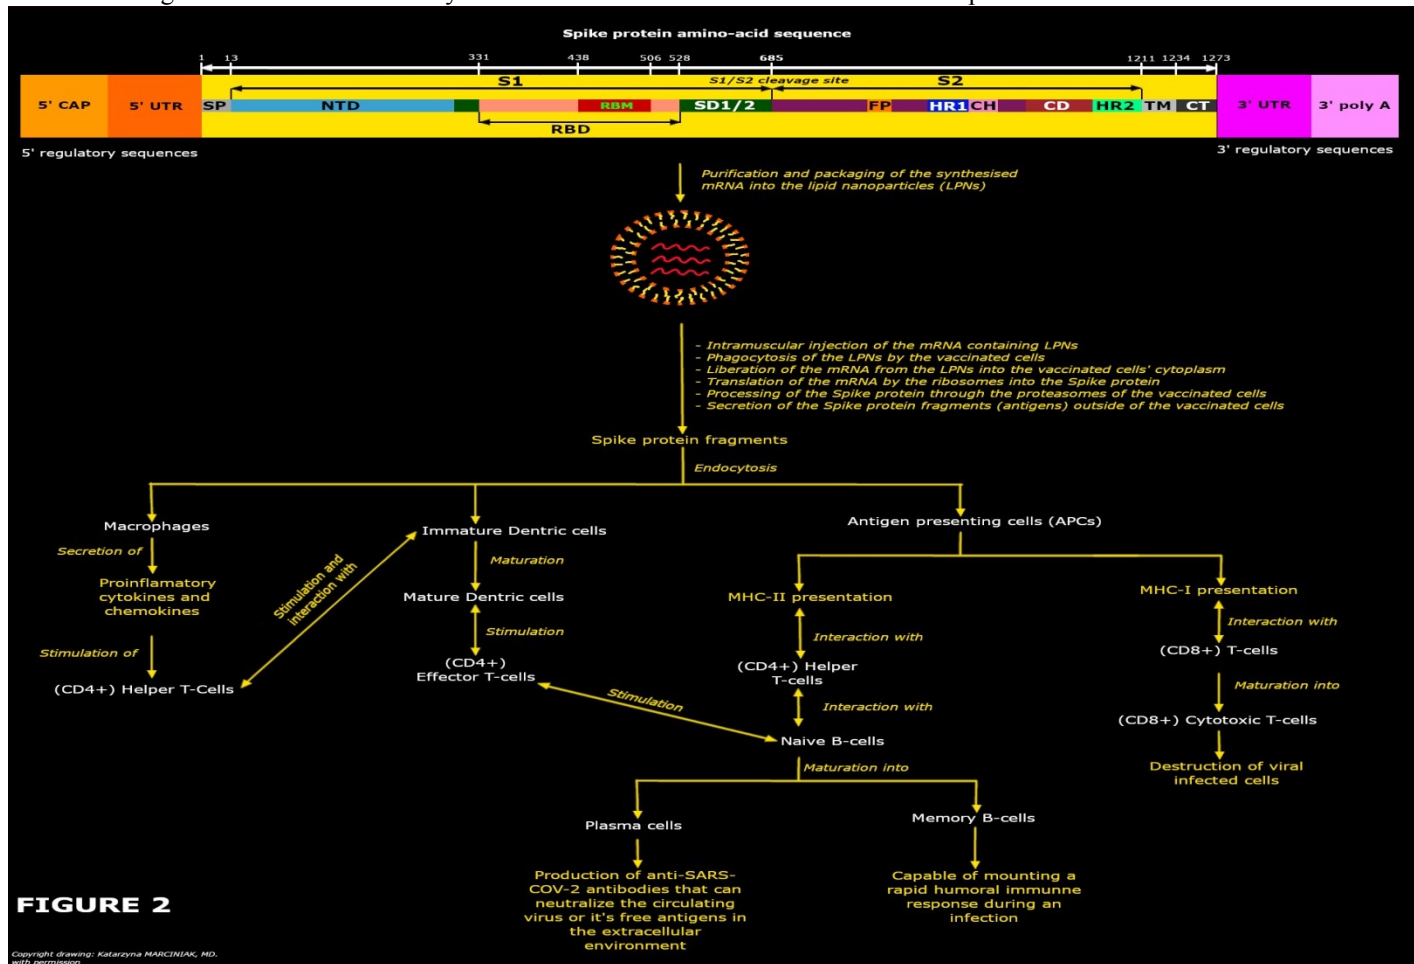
Spike protein amino-acid sequence

1 13 331 438 506 528 685 1211 1234 1273

S1 S1/S2 cleavage site S2

5' CAP 5' UTR SP NTD RBM SD1/2 FP HR1 CH CD HR2 TM CT 3' UTR 3' poly A

RBD

5' regulatory sequences

3' regulatory sequences

Purification and packaging of the synthesised mRNA into the lipid nanoparticles (LPNs)

- Intramuscular injection of the mRNA containing LPNs
- Phagocytosis of the LPNs by the vaccinated cells
- Liberation of the mRNA from the LPNs into the vaccinated cells' cytoplasm
- Translation of the mRNA by the ribosomes into the Spike protein
- Processing of the Spike protein through the proteasomes of the vaccinated cells
- Secretion of the Spike protein fragments (antigens) outside of the vaccinated cells

Spike protein fragments

Endocytosis

Macrophages

Secretion of

Proinflamatory cytokines and chemokines

Stimulation of

(CD4+) Helper T-Cells

Stimulation and interaction with

Immature Dentric cells

Maturation

Mature Dentric cells

Stimulation

(CD4+) Effector T-cells

Stimulation

Antigen presenting cells (APCs)

MHC-II presentation

Interaction with

(CD4+) Helper T-cells

Interaction with

Naive B-cells

Maturation into

Plasma cells

Production of anti-SARS-COV-2 antibodies that can neutralize the circulating virus or it's free antigens in the extracellular environment

Memory B-cells

Capable of mounting a rapid humoral immunne response during an infection

MHC-I presentation

Interaction with

(CD8+) T-cells

Maturation into

(CD8+) Cytotoxic T-cells

Destruction of viral infected cells

FIGURE 2

Copyright drawing: Katarzyna MARCINIAK, MD. with permission